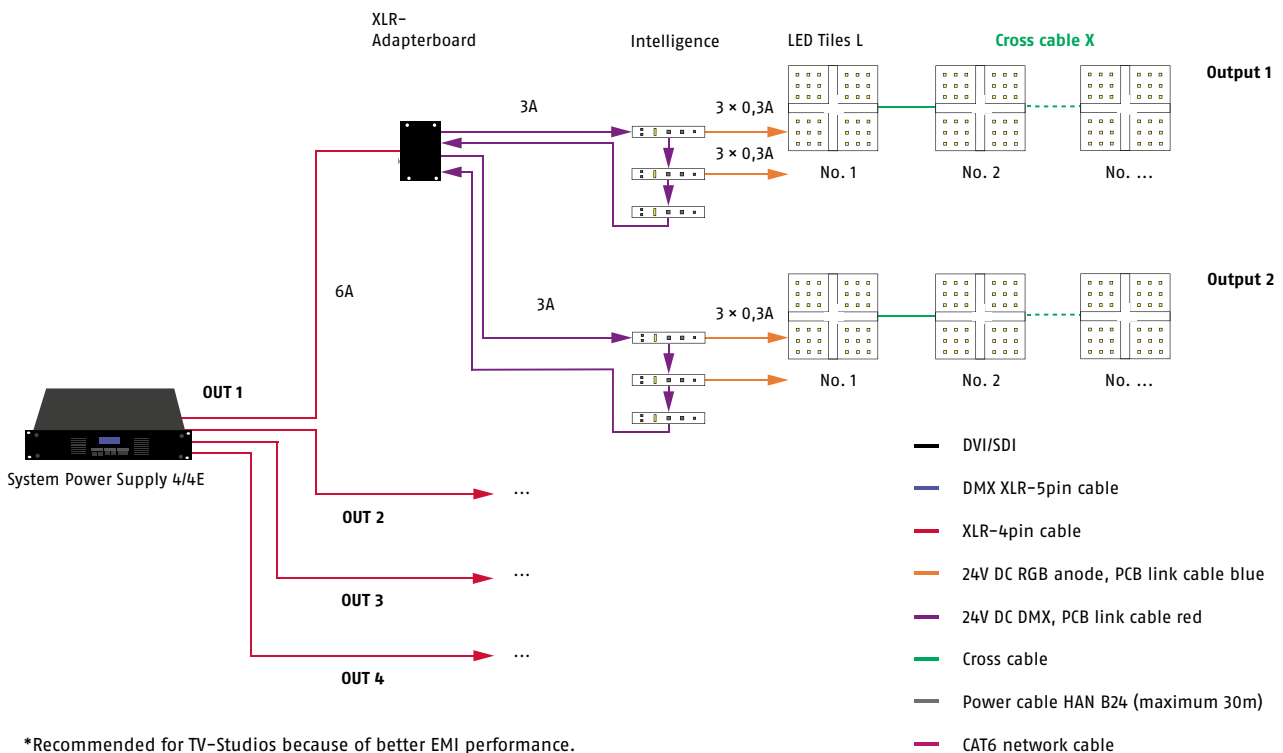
XLR-
Adapterboard

Intelligence

LED Tiles L

Cross cable X

Output 1

3A

3 × 0,3A

3 × 0,3A

No. 1

No. 2

No. ...

6A

Output 2

3A

3 × 0,3A

No. 1

No. 2

No. ...

OUT 1

System Power Supply 4/4E

...

OUT 2

...

OUT 3

...

OUT 4

DVI/SDI

DMX XLR-5pin cable

XLR-4pin cable

24V DC RGB anode, PCB link cable blue

24V DC DMX, PCB link cable red

Cross cable

Power cable HAN B24 (maximum 30m)

CAT6 network cable

*Recommended for TV-Studios because of better EMI performance.